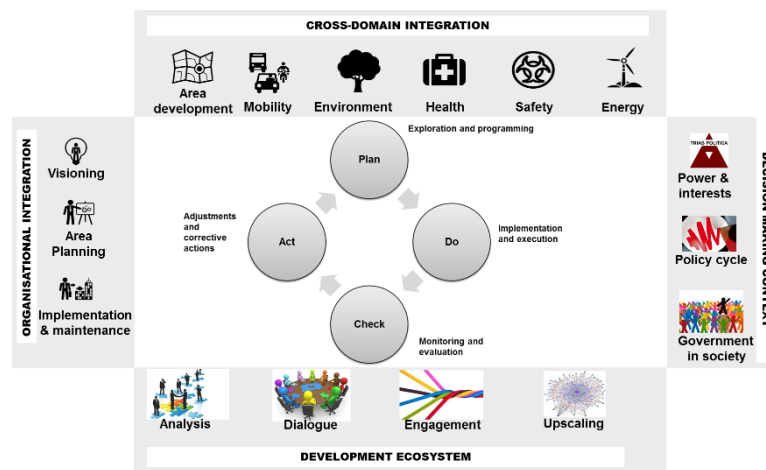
CROSS-DOMAIN INTEGRATION

Area development

Mobility

Environment

Health

Safety

Energy

ORGANISATIONAL INTEGRATION

Visioning

Area Planning

Implementation & maintenance

Plan

Exploration and programming

Do

Implementation and execution

Check

Monitoring and evaluation

Act

Adjustments and corrective actions

DECISION MAKING CONTEXT

TRIAS POLITICA

Power & interests

Policy cycle

Government in society

Analysis

Dialogue

Engagement

Upscaling

DEVELOPMENT ECOSYSTEM